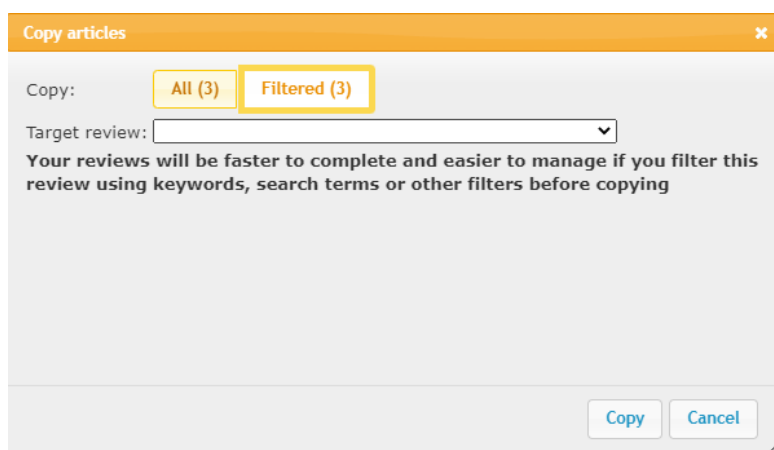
Copy articles ×

Copy: All (3) Filtered (3)

Target review:

Your reviews will be faster to complete and easier to manage if you filter this review using keywords, search terms or other filters before copying

Copy Cancel